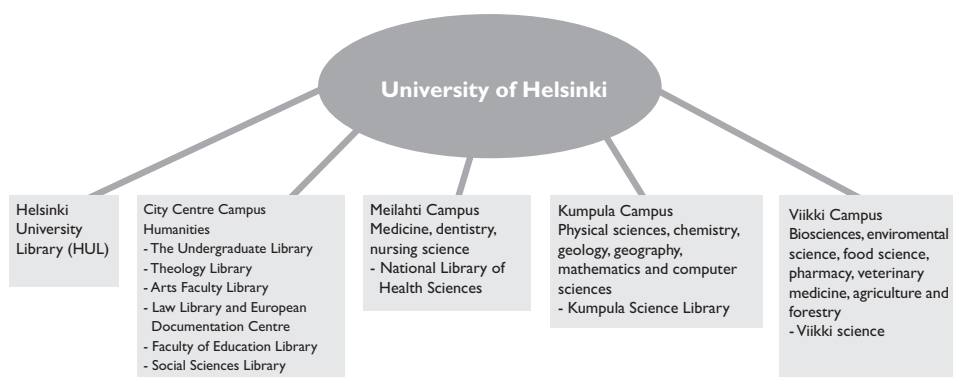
University of Helsinki

Helsinki University Library (HUL)

City Centre Campus
Humanities
- The Undergraduate Library
- Theology Library
- Arts Faculty Library
- Law Library and European Documentation Centre
- Faculty of Education Library
- Social Sciences Library

Meilahti Campus
Medicine, dentistry, nursing science
- National Library of Health Sciences

Kumpula Campus
Physical sciences, chemistry, geology, geography, mathematics and computer sciences
- Kumpula Science Library

Viikki Campus
Biosciences, enviromental science, food science, pharmacy, veterinary medicine, agriculture and forestry
- Viikki science